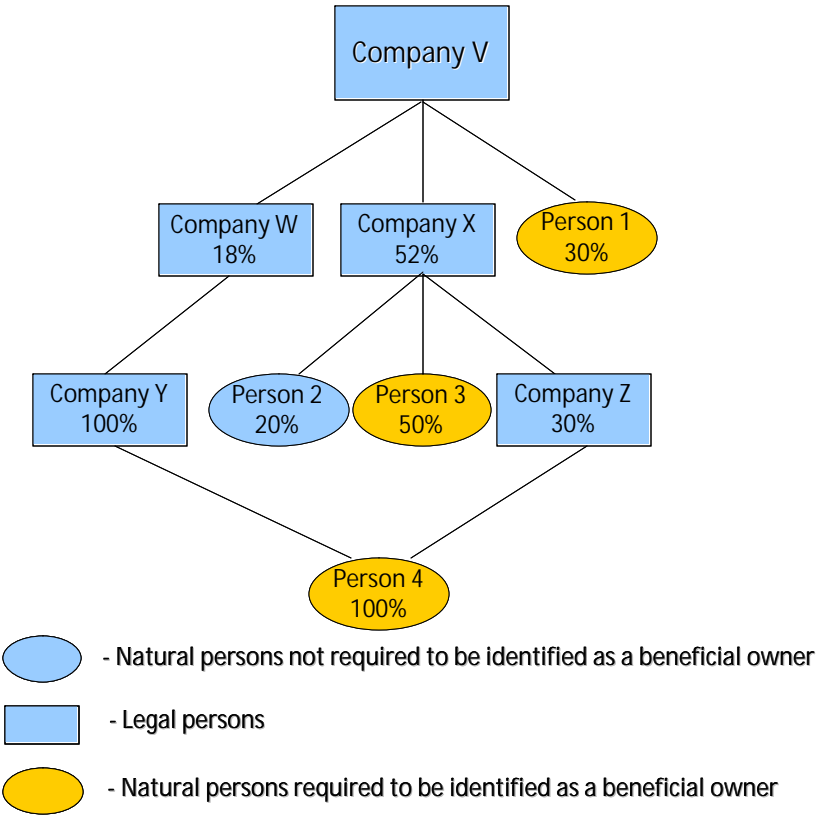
Company V

Company W
18%

Company X
52%

Person 1
30%

Company Y
100%

Person 2
20%

Person 3
50%

Company Z
30%

Person 4
100%

- Natural persons not required to be identified as a beneficial owner

- Legal persons

- Natural persons required to be identified as a beneficial owner